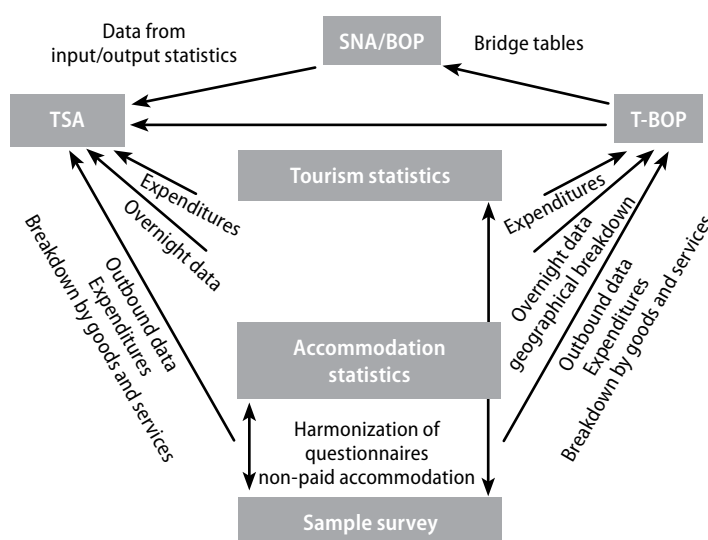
Data from input/output statistics

SNA/BOP

Bridge tables

TSA

T-BOP

Tourism statistics

Expenditures

Overnight data

Outbound data
Expenditures
Breakdown by goods and services

Expenditures

Overnight data
geographical breakdown

Outbound data
Expenditures
Breakdown by goods and services

Accommodation statistics

Harmonization of questionnaires
non-paid accommodation

Sample survey